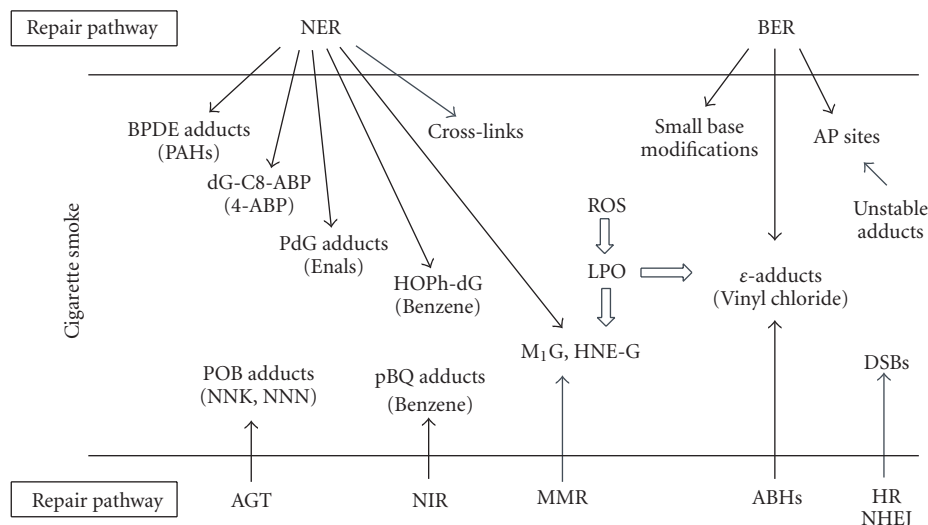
Repair pathway

NER

BER

BPDE adducts (PAHs)

dG-C8-ABP (4-ABP)

PdG adducts (Enals)

HOPh-dG (Benzene)

Cross-links

Small base modifications

AP sites

Unstable adducts

Cigarette smoke

ROS

LPO

$\varepsilon$-adducts (Vinyl chloride)

$M_1G$, HNE-G

POB adducts (NNK, NNN)

pBQ adducts (Benzene)

DSBs

Repair pathway

AGT

NIR

MMR

ABHs

HR NHEJ